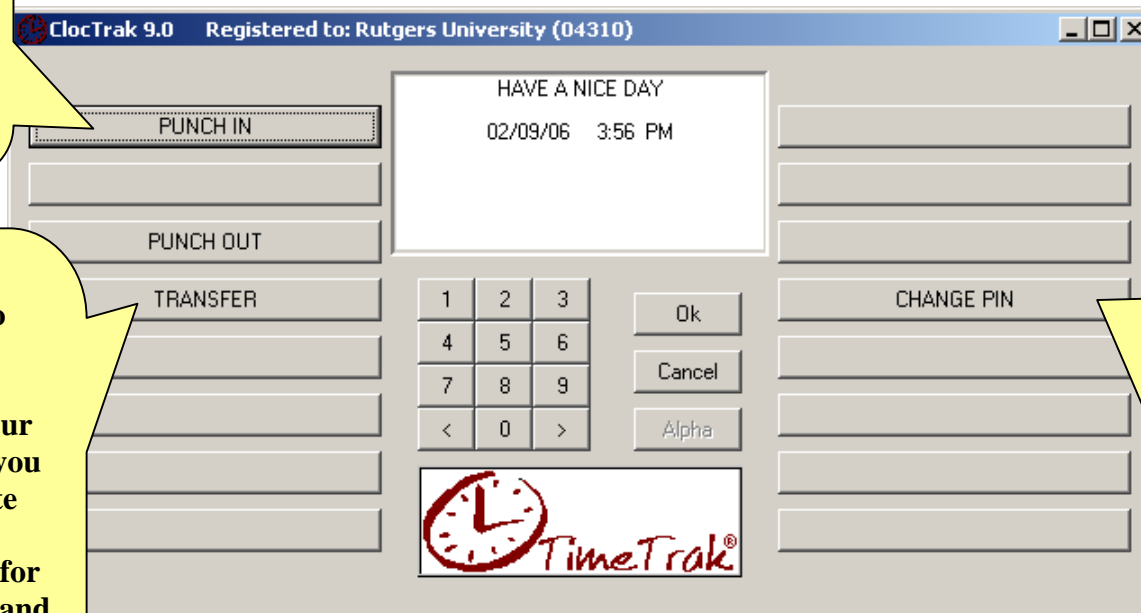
ClocTrak 9.0 Registered to: Rutgers University (04310)

PUNCH IN

HAVE A NICE DAY

02/09/06 3:56 PM

PUNCH OUT

TRANSFER

CHANGE PIN

o

ur
you
te

for
and

| 1 | 2 | 3 |
|---|---|---|
| 4 | 5 | 6 |
| 7 | 8 | 9 |
| < | 0 | > |

Ok

Cancel

Alpha

TimeTrak®